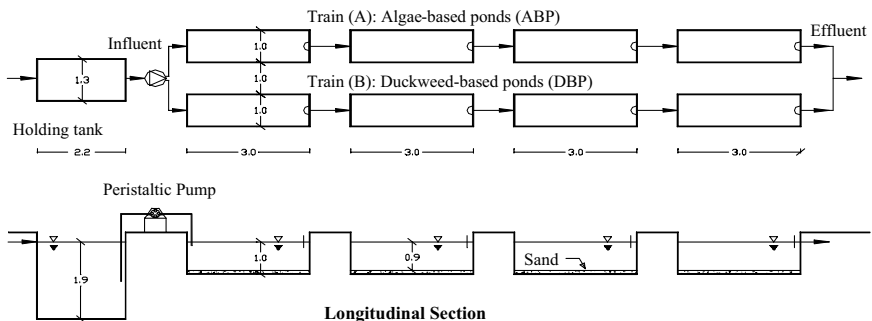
Train (A): Algae-based ponds (ABP)

Influent

Effluent

1.3

1.0

1.0

1.0

Train (B): Duckweed-based ponds (DBP)

Holding tank

2.2

3.0

3.0

3.0

3.0

Peristaltic Pump

1.9

1.0

0.9

Sand

Longitudinal Section